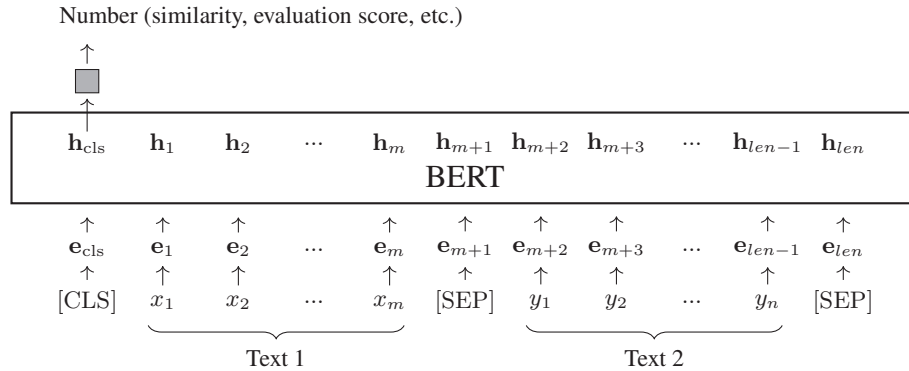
Number (similarity, evaluation score, etc.)

$\mathbf{h}_{\text{cls}}$ $\mathbf{h}_1$ $\mathbf{h}_2$ ... $\mathbf{h}_m$ $\mathbf{h}_{m+1}$ $\mathbf{h}_{m+2}$ $\mathbf{h}_{m+3}$ ... $\mathbf{h}_{len-1}$ $\mathbf{h}_{len}$

BERT

$\mathbf{e}_{\text{cls}}$ $\mathbf{e}_1$ $\mathbf{e}_2$ ... $\mathbf{e}_m$ $\mathbf{e}_{m+1}$ $\mathbf{e}_{m+2}$ $\mathbf{e}_{m+3}$ ... $\mathbf{e}_{len-1}$ $\mathbf{e}_{len}$

[CLS] $x_1$ $x_2$ ... $x_m$ [SEP] $y_1$ $y_2$ ... $y_n$ [SEP]

Text 1

Text 2